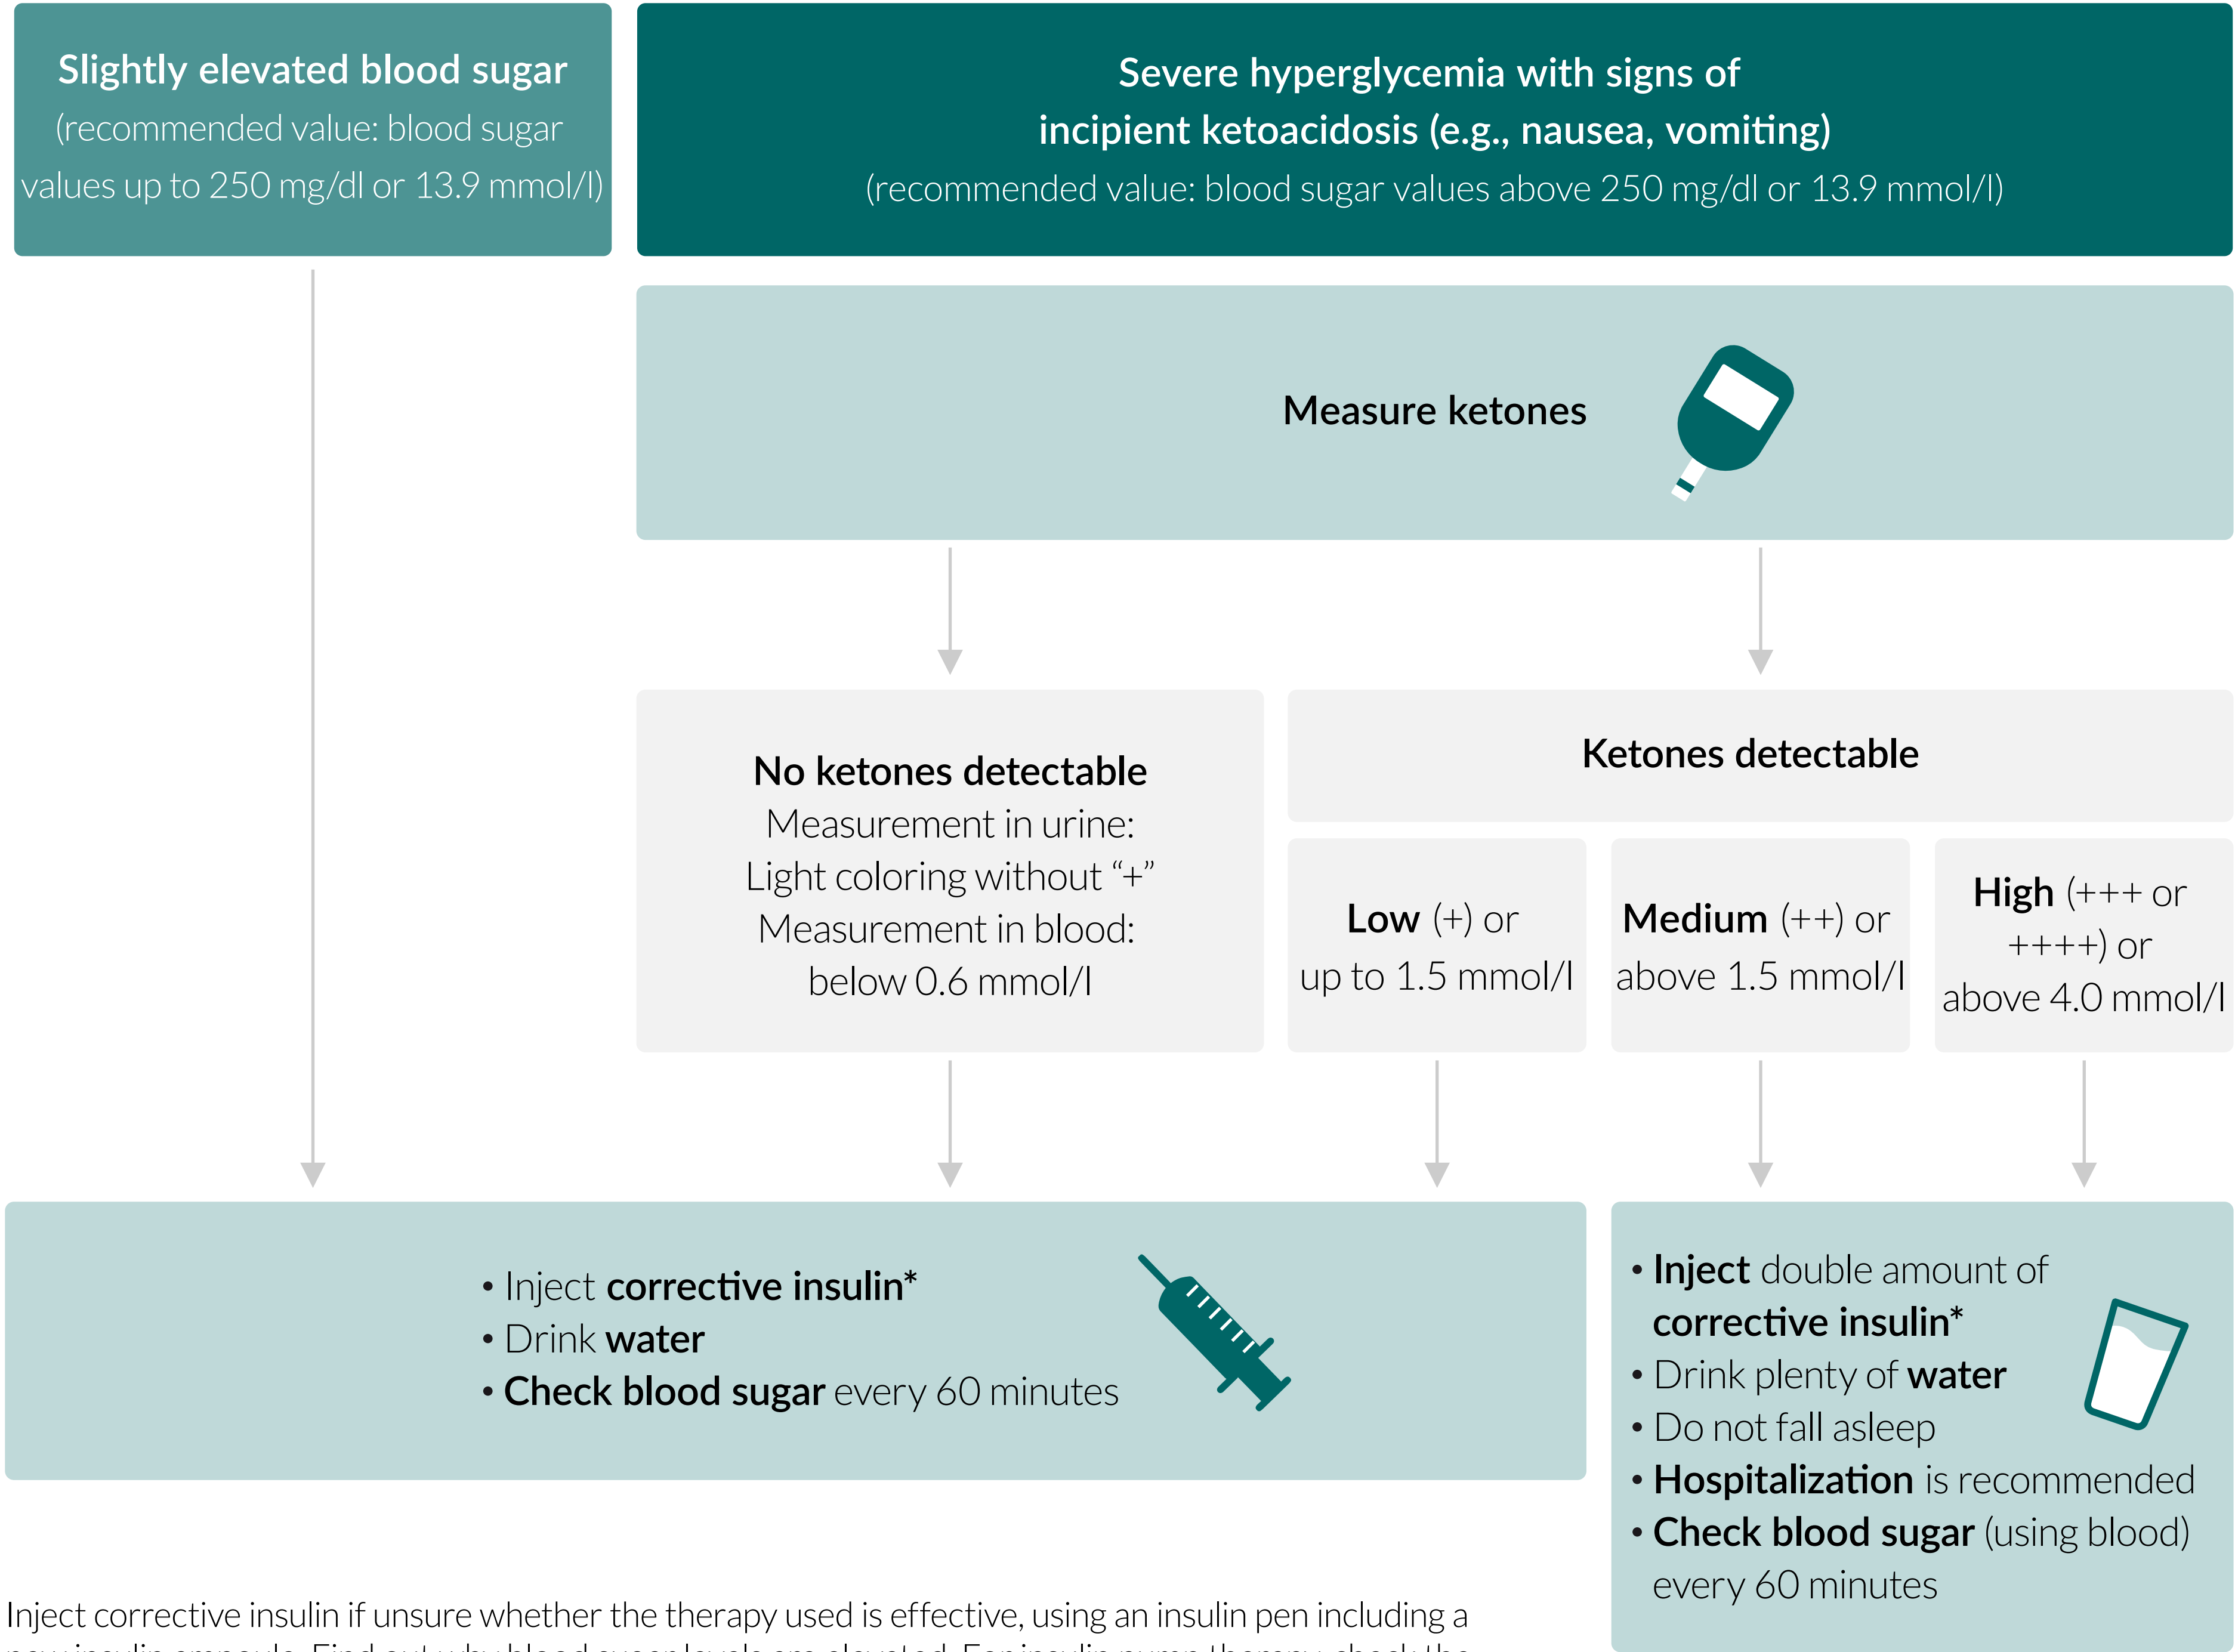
**Slightly elevated blood sugar**
(recommended value: blood sugar values up to 250 mg/dl or 13.9 mmol/l)

**Severe hyperglycemia with signs of incipient ketoacidosis (e.g., nausea, vomiting)**
(recommended value: blood sugar values above 250 mg/dl or 13.9 mmol/l)

**Measure ketones**

**No ketones detectable**
Measurement in urine:
Light coloring without "+"
Measurement in blood:
below 0.6 mmol/l

**Ketones detectable**

**Low** (+) or
up to 1.5 mmol/l

**Medium** (++) or
above 1.5 mmol/l

**High** (+++ or ++++) or
above 4.0 mmol/l

• Inject **corrective insulin***
• Drink **water**
• **Check blood sugar** every 60 minutes

• **Inject** double amount of **corrective insulin***
• Drink plenty of **water**
• Do not fall asleep
• **Hospitalization** is recommended
• **Check blood sugar** (using blood) every 60 minutes

Inject corrective insulin if unsure whether the therapy used is effective, using an insulin pen including a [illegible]